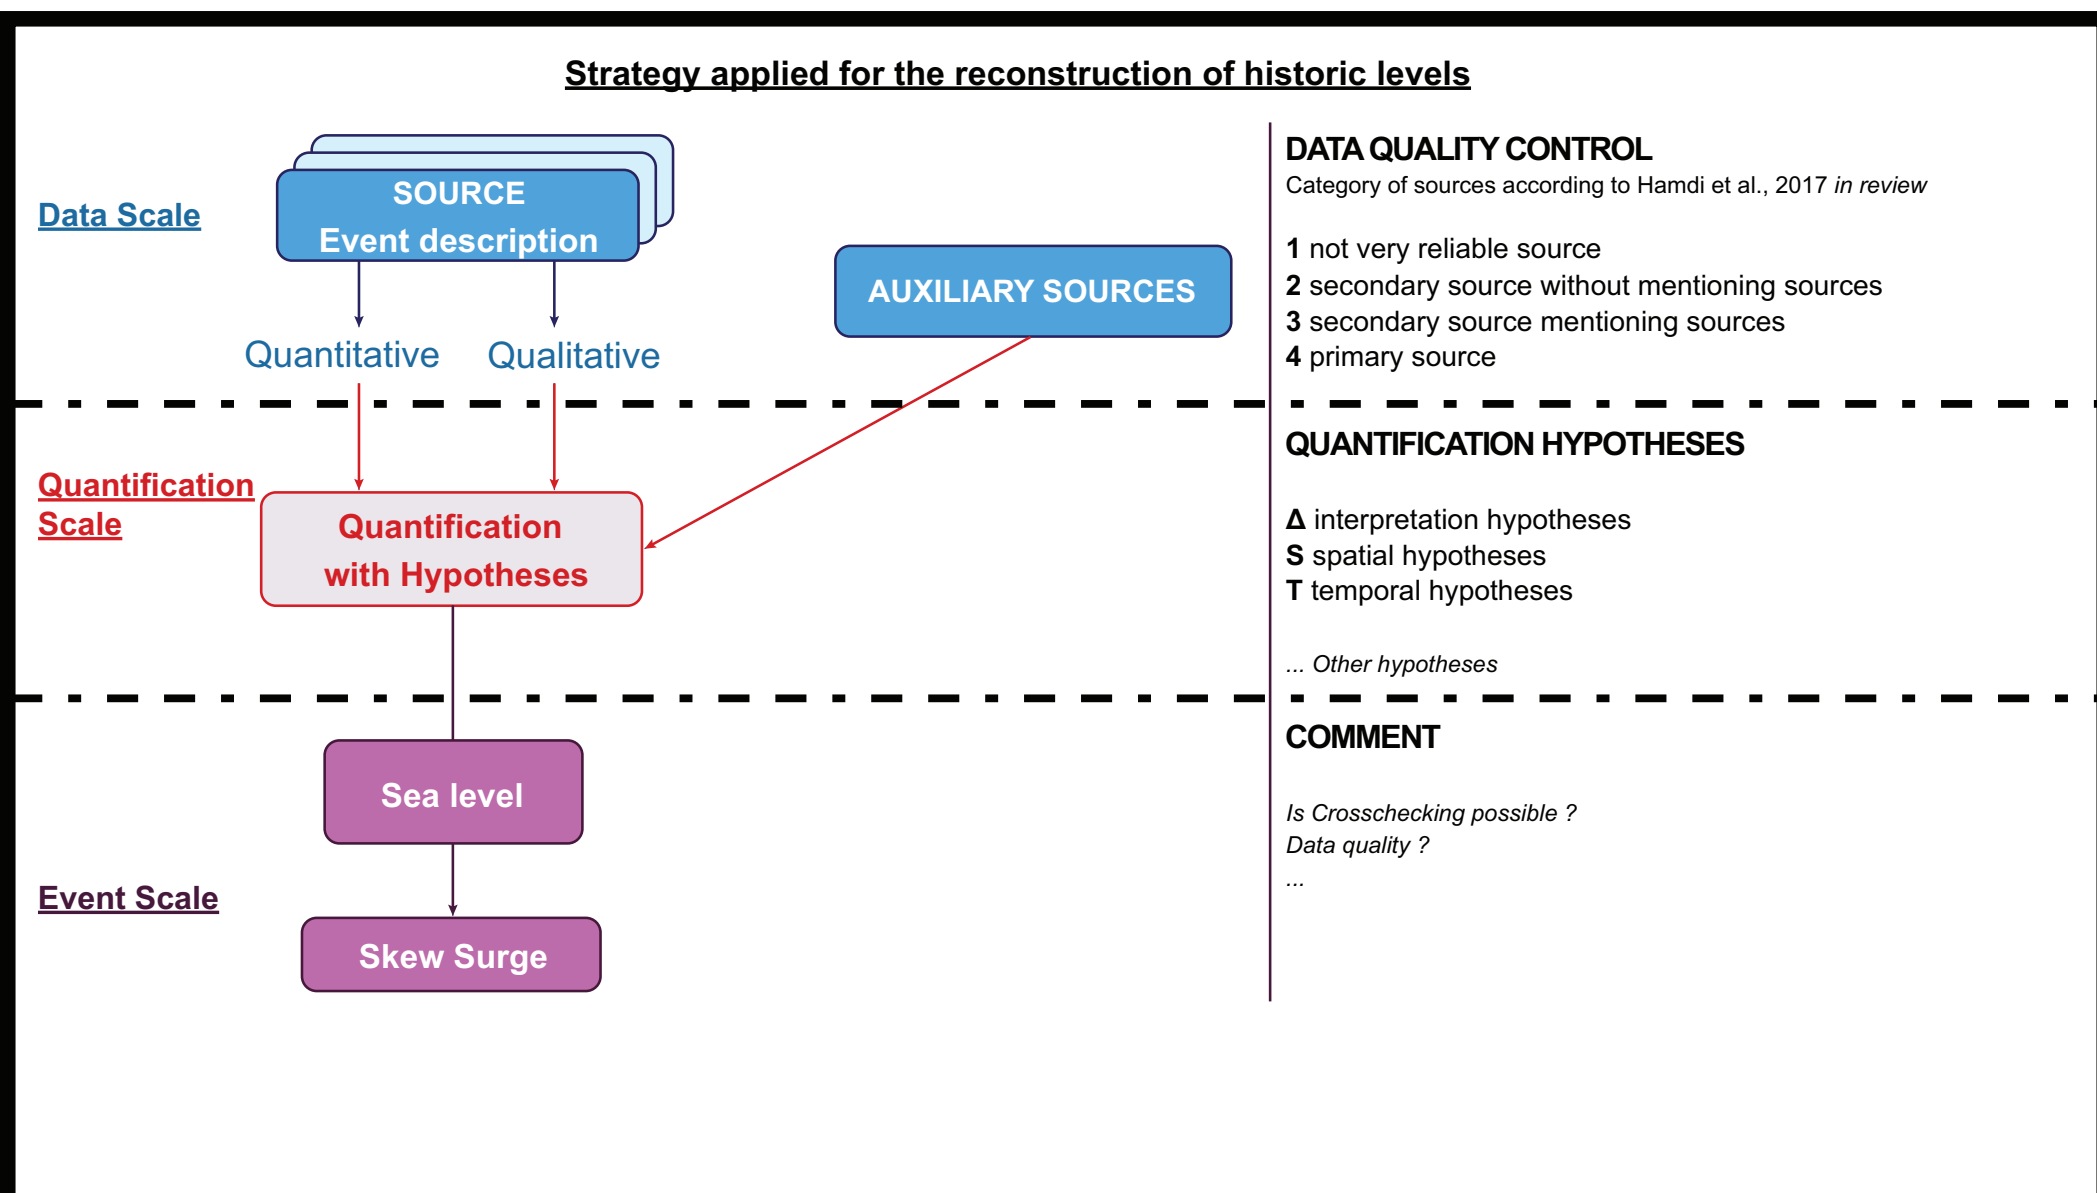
Strategy applied for the reconstruction of historic levels

Data Scale

SOURCE
Event description

Quantitative Qualitative

AUXILIARY SOURCES

Quantification Scale

Quantification with Hypotheses

Sea level

Event Scale

Skew Surge

DATA QUALITY CONTROL
Category of sources according to Hamdi et al., 2017 *in review*

**1** not very reliable source
**2** secondary source without mentioning sources
**3** secondary source mentioning sources
**4** primary source

QUANTIFICATION HYPOTHESES

**Δ** interpretation hypotheses
**S** spatial hypotheses
**T** temporal hypotheses

*... Other hypotheses*

COMMENT

*Is Crosschecking possible ?*
*Data quality ?*
*...*